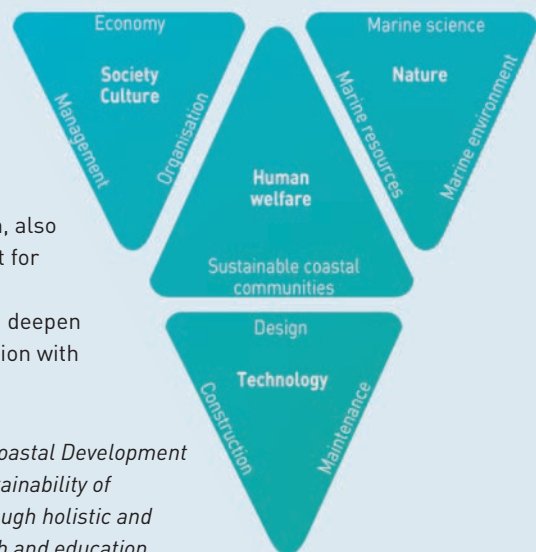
Economy
Society
Culture
Management
Organisation

Marine science
Nature
Marine resources
Marine environment

Human
welfare
Sustainable coastal
communities

Design
Technology
Construction
Maintenance

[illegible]n, also
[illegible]t for

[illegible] deepen
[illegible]ion with

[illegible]oastal Development
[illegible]ainability of
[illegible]ugh holistic and
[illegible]h and education